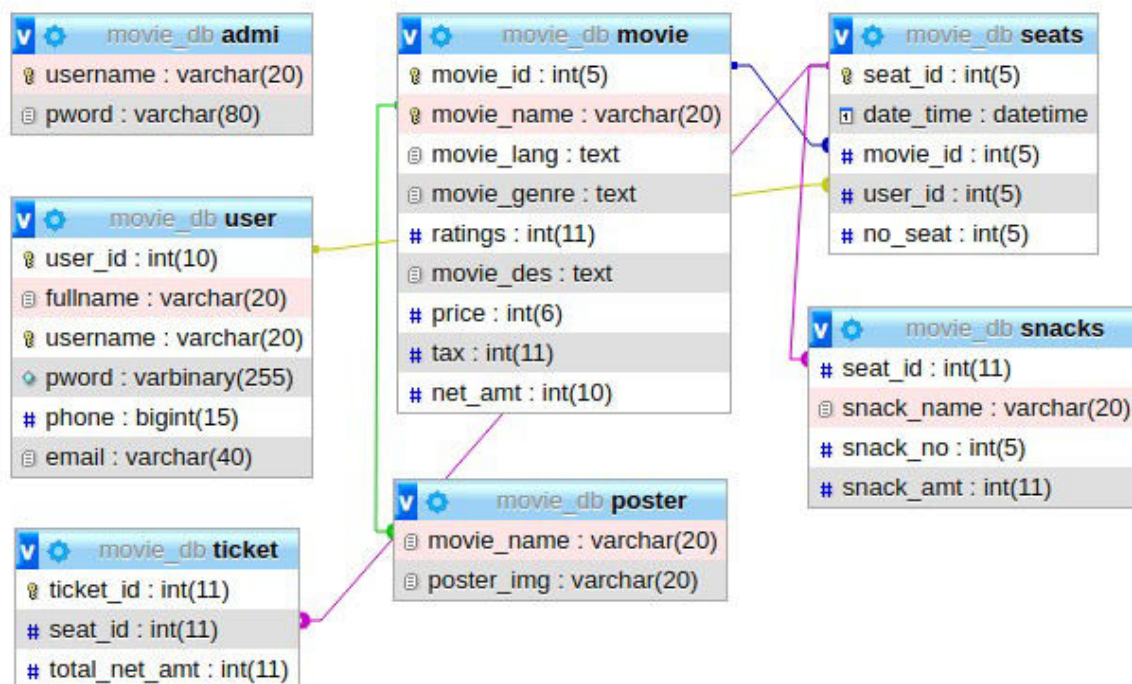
movie_db admi
username : varchar(20)
pword : varchar(80)

movie_db user
user_id : int(10)
fullname : varchar(20)
username : varchar(20)
pword : varbinary(255)
phone : bigint(15)
email : varchar(40)

movie_db ticket
ticket_id : int(11)
seat_id : int(11)
total_net_amt : int(11)

movie_db movie
movie_id : int(5)
movie_name : varchar(20)
movie_lang : text
movie_genre : text
ratings : int(11)
movie_des : text
price : int(6)
tax : int(11)
net_amt : int(10)

movie_db poster
movie_name : varchar(20)
poster_img : varchar(20)

movie_db seats
seat_id : int(5)
date_time : datetime
movie_id : int(5)
user_id : int(5)
no_seat : int(5)

movie_db snacks
seat_id : int(11)
snack_name : varchar(20)
snack_no : int(5)
snack_amt : int(11)